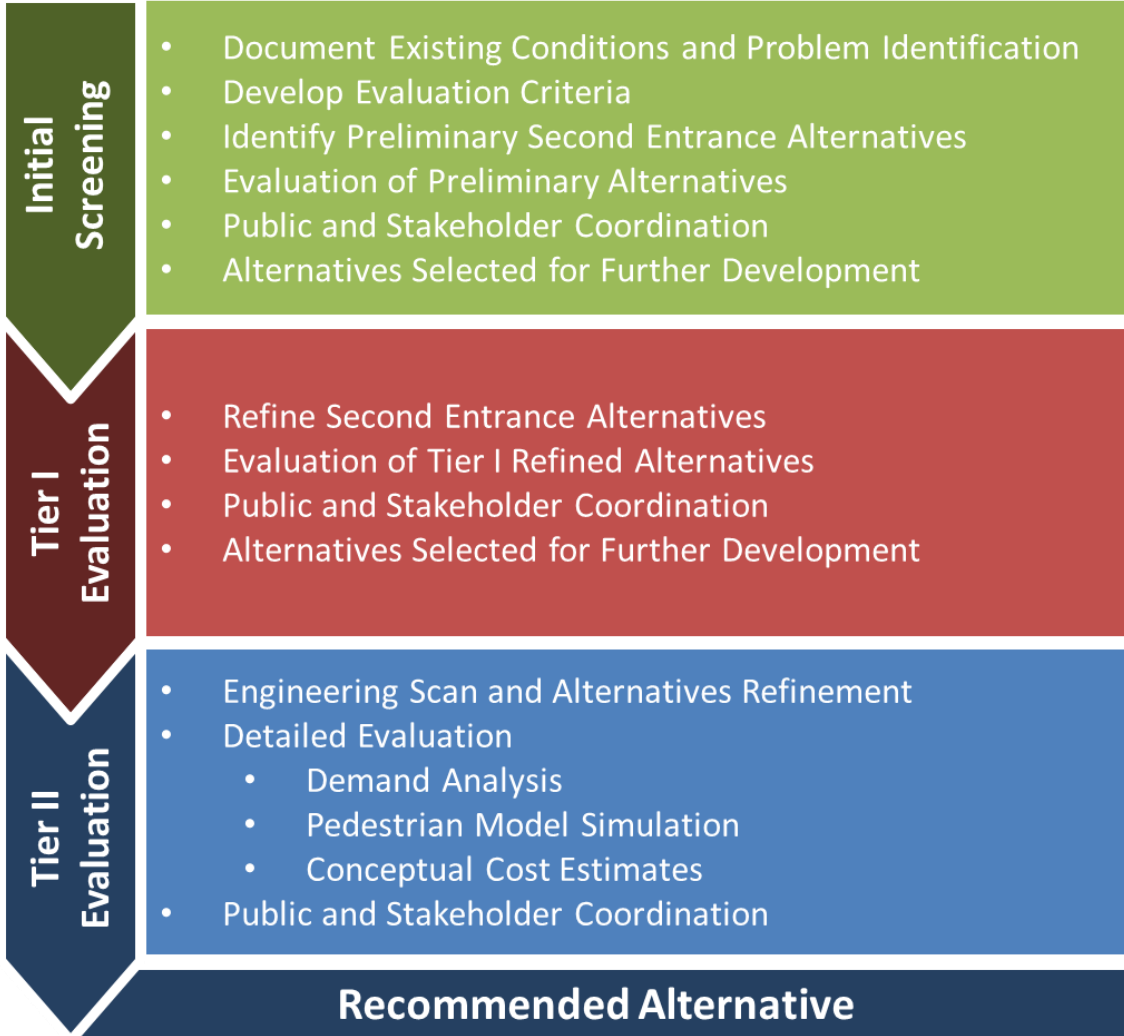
Initial Screening

- Document Existing Conditions and Problem Identification
- Develop Evaluation Criteria
- Identify Preliminary Second Entrance Alternatives
- Evaluation of Preliminary Alternatives
- Public and Stakeholder Coordination
- Alternatives Selected for Further Development

Tier I Evaluation

- Refine Second Entrance Alternatives
- Evaluation of Tier I Refined Alternatives
- Public and Stakeholder Coordination
- Alternatives Selected for Further Development

Tier II Evaluation

- Engineering Scan and Alternatives Refinement
- Detailed Evaluation
    - Demand Analysis
    - Pedestrian Model Simulation
    - Conceptual Cost Estimates
- Public and Stakeholder Coordination

Recommended Alternative